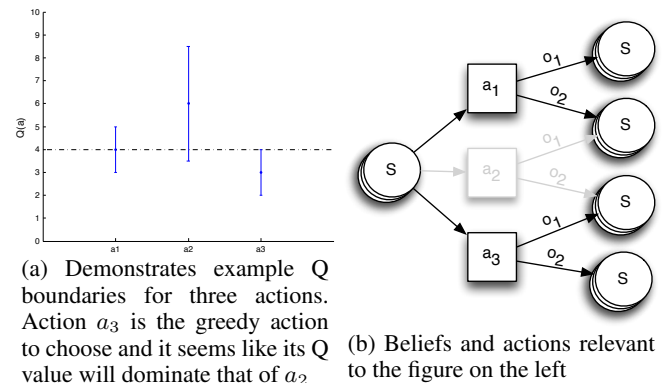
10
9
8
7
6
5
4
3
2
1
0
Q(a)
a1
a2
a3

(a) Demonstrates example Q boundaries for three actions. Action $a_3$ is the greedy action to choose and it seems like its Q value will dominate that of $a_2$

S
$a_1$
$o_1$
$o_2$
S
S
$a_2$
$o_1$
$o_2$
S
$a_3$
$o_1$
$o_2$
S
S

(b) Beliefs and actions relevant to the figure on the left